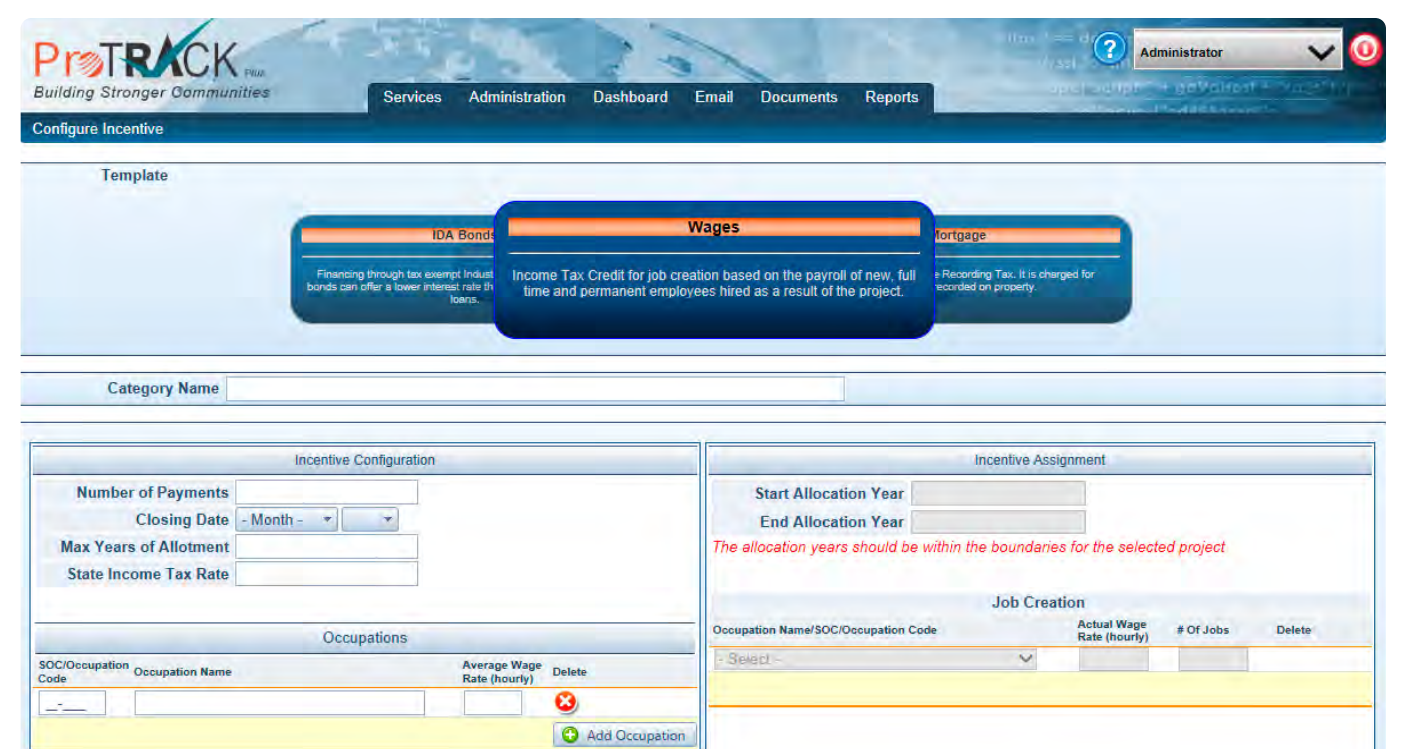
ProTRACK Plus
Building Stronger Communities

Administrator

Services Administration Dashboard Email Documents Reports

Configure Incentive

Template

IDA Bonds

Financing through tax exempt Indust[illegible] bonds can offer a lower interest rate th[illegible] loans.

Wages

Income Tax Credit for job creation based on the payroll of new, full time and permanent employees hired as a result of the project.

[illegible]ortgage

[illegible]e Recording Tax. It is charged for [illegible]ecorded on property.

Category Name

Incentive Configuration

Number of Payments
Closing Date - Month -
Max Years of Allotment
State Income Tax Rate

Occupations

| SOC/Occupation Code | Occupation Name | Average Wage Rate (hourly) | Delete |
|---|---|---|---|
| \_\_-\_\_\_\_ | | | |

Add Occupation

Incentive Assignment

Start Allocation Year
End Allocation Year
The allocation years should be within the boundaries for the selected project

Job Creation

| Occupation Name/SOC/Occupation Code | Actual Wage Rate (hourly) | # Of Jobs | Delete |
|---|---|---|---|
| - Select - | | | |